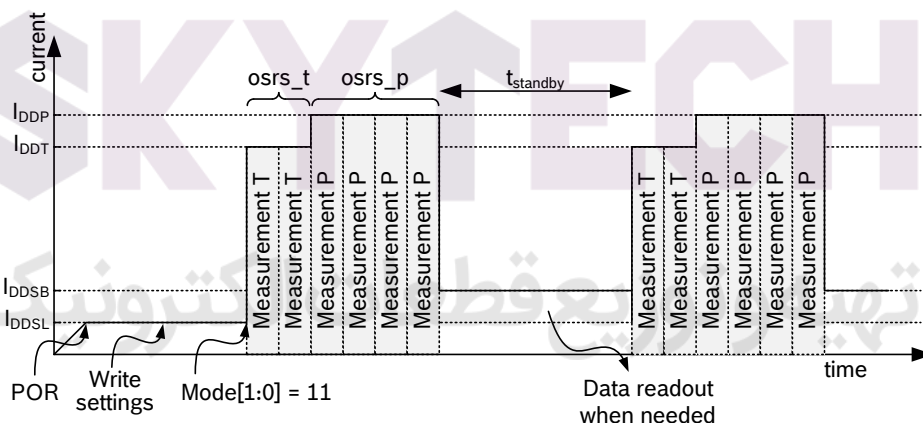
current

osrs_t osrs_p $t_{standby}$

$I_{DDP}$

$I_{DDT}$

$I_{DDSB}$

$I_{DDSL}$

Measurement T
Measurement T
Measurement P
Measurement P
Measurement P
Measurement P

Measurement T
Measurement T
Measurement P
Measurement P
Measurement P
Measurement P

POR

Write settings

Mode[1:0] = 11

Data readout when needed

time